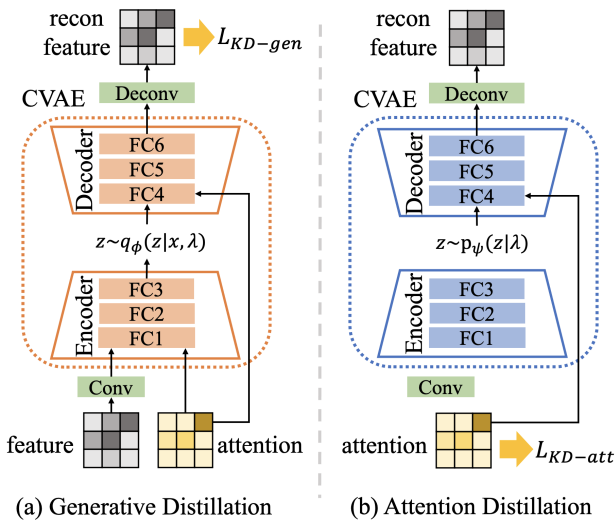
recon feature

$L_{KD-gen}$

Deconv

CVAE

Decoder

FC6

FC5

FC4

$z \sim q_{\phi}(z|x, \lambda)$

Encoder

FC3

FC2

FC1

Conv

feature

attention

(a) Generative Distillation

recon feature

Deconv

CVAE

Decoder

FC6

FC5

FC4

$z \sim p_{\psi}(z|\lambda)$

Encoder

FC3

FC2

FC1

Conv

attention

$L_{KD-att}$

(b) Attention Distillation